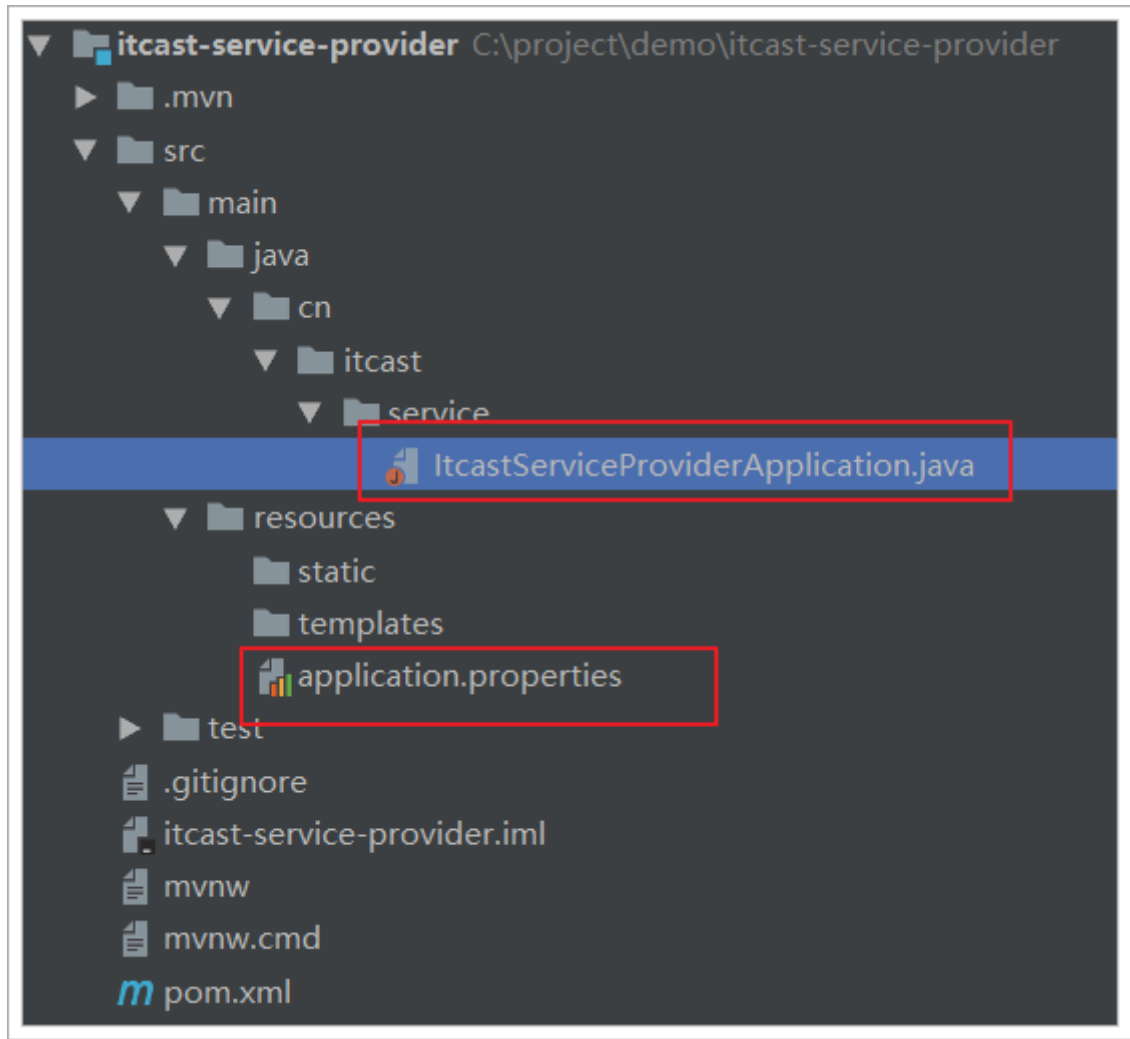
itcast-service-provider C:\project\demo\itcast-service-provider
.mvn
src
main
java
cn
itcast
service
ItcastServiceProviderApplication.java
resources
static
templates
application.properties
test
.gitignore
itcast-service-provider.iml
mvnw
mvnw.cmd
m pom.xml